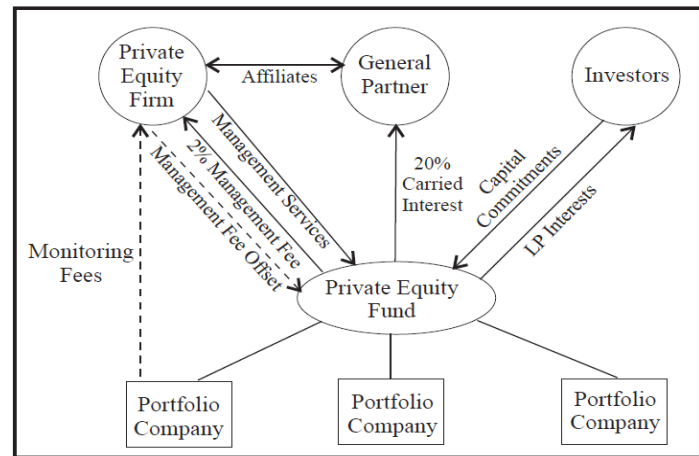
Private Equity Firm

Affiliates

General Partner

Investors

Management Services

2% Management Fee

Management Fee Offset

20% Carried Interest

Capital Commitments

LP Interests

Monitoring Fees

Private Equity Fund

Portfolio Company

Portfolio Company

Portfolio Company